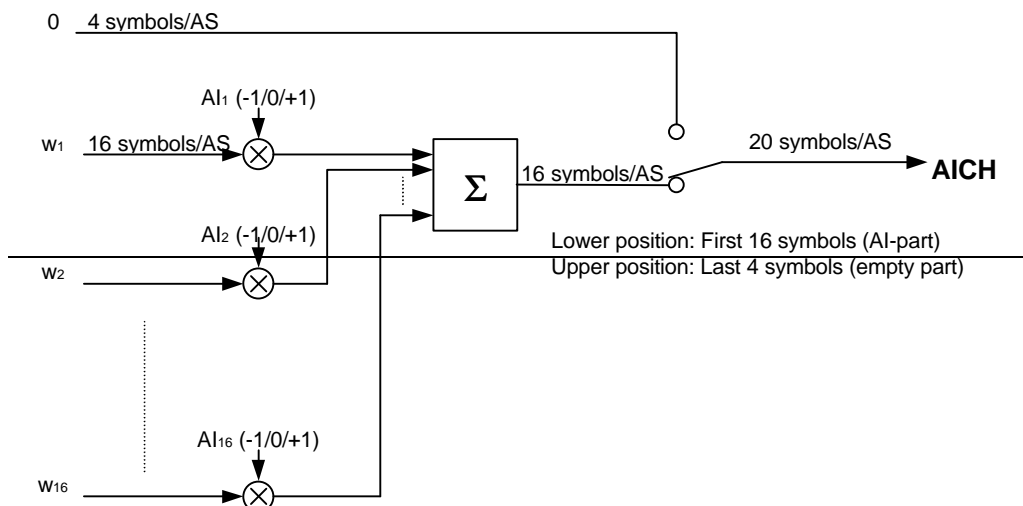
0 4 symbols/AS

$AI_1$ (-1/0/+1)

$w_1$ 16 symbols/AS

$\Sigma$

16 symbols/AS

20 symbols/AS

AICH

$AI_2$ (-1/0/+1)

Lower position: First 16 symbols (AI-part)
Upper position: Last 4 symbols (empty part)

$w_2$

$AI_{16}$ (-1/0/+1)

$w_{16}$